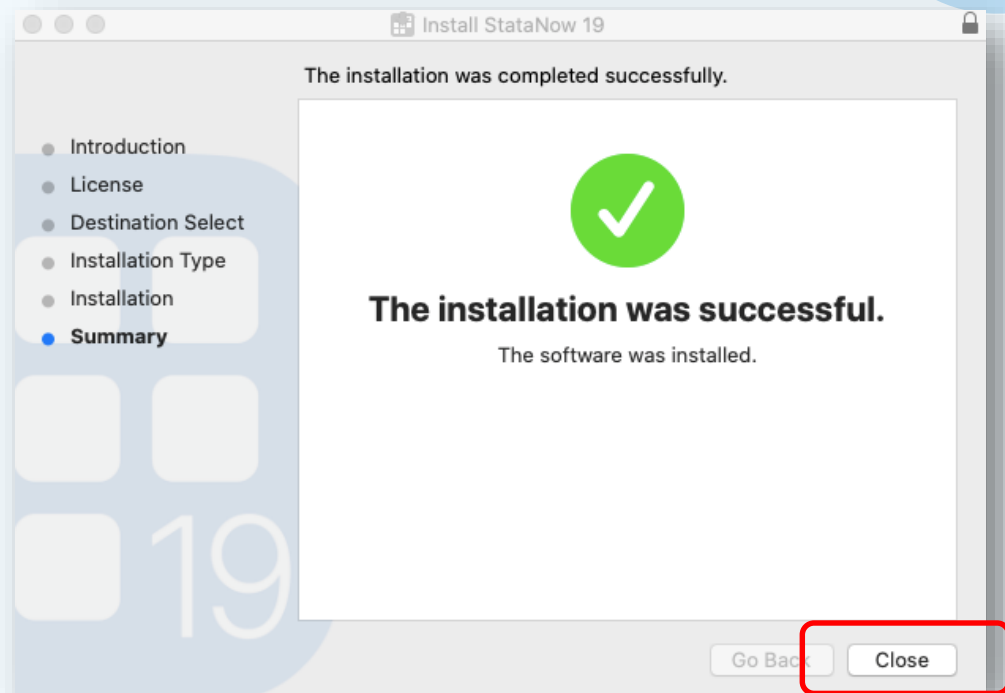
Install StataNow 19

The installation was completed successfully.

Introduction
License
Destination Select
Installation Type
Installation
Summary

19

The installation was successful.

The software was installed.

Go Back

Close